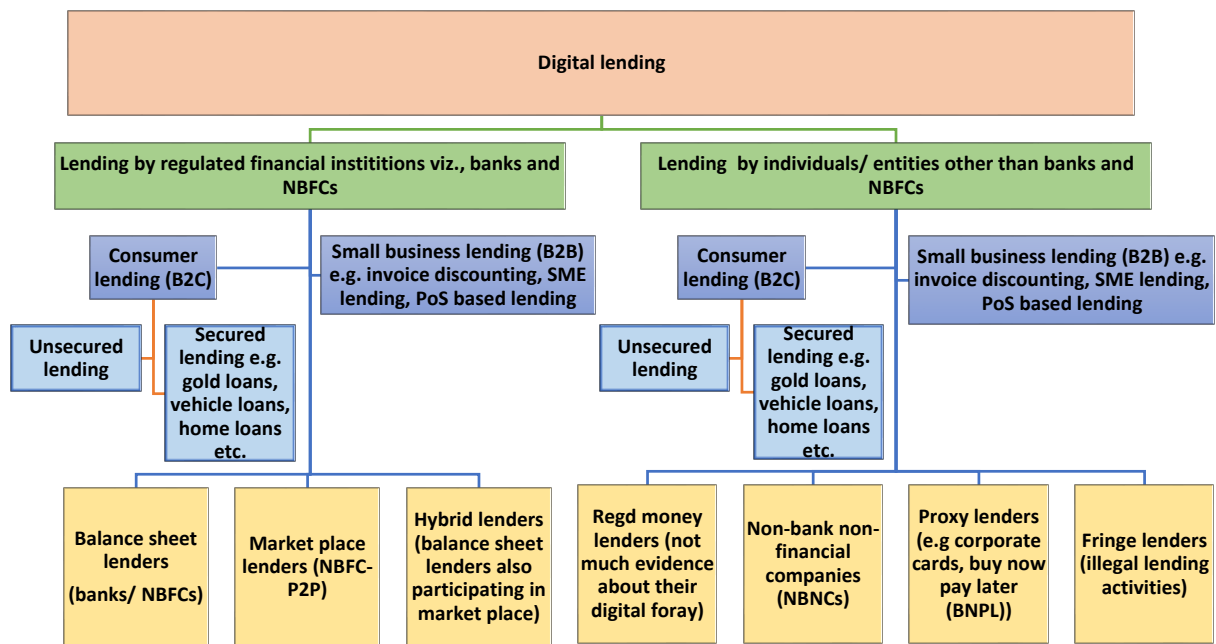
Digital lending

Lending by regulated financial instititions viz., banks and NBFCs

Consumer lending (B2C)

Small business lending (B2B) e.g. invoice discounting, SME lending, PoS based lending

Unsecured lending

Secured lending e.g. gold loans, vehicle loans, home loans etc.

Balance sheet lenders (banks/ NBFCs)

Market place lenders (NBFC-P2P)

Hybrid lenders (balance sheet lenders also participating in market place)

Lending by individuals/ entities other than banks and NBFCs

Consumer lending (B2C)

Small business lending (B2B) e.g. invoice discounting, SME lending, PoS based lending

Unsecured lending

Secured lending e.g. gold loans, vehicle loans, home loans etc.

Regd money lenders (not much evidence about their digital foray)

Non-bank non-financial companies (NBNCs)

Proxy lenders (e.g corporate cards, buy now pay later (BNPL))

Fringe lenders (illegal lending activities)